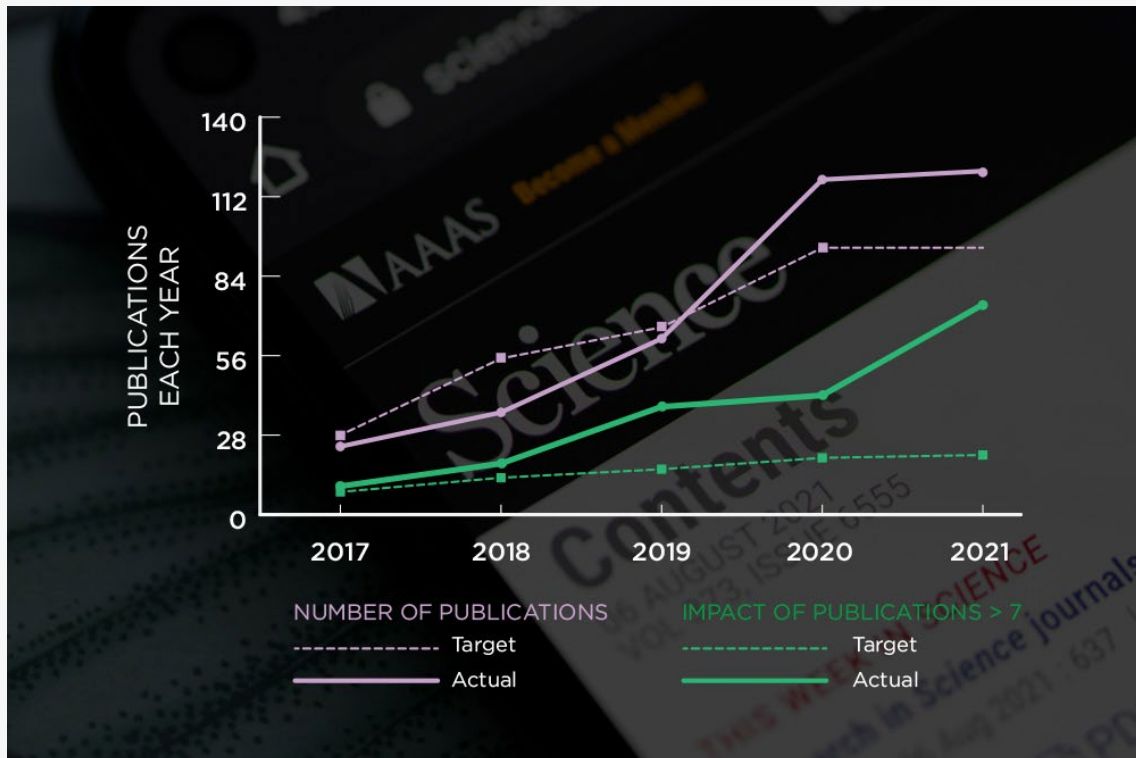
PUBLICATIONS EACH YEAR

140
112
84
56
28
0

2017
2018
2019
2020
2021

NUMBER OF PUBLICATIONS
Target
Actual

IMPACT OF PUBLICATIONS > 7
Target
Actual

AAAS
Become a Member
Science
Contents
AUGUST 2021
VOL 373, ISSUE 6555
THIS WEEK IN SCIENCE
Research in Science journals